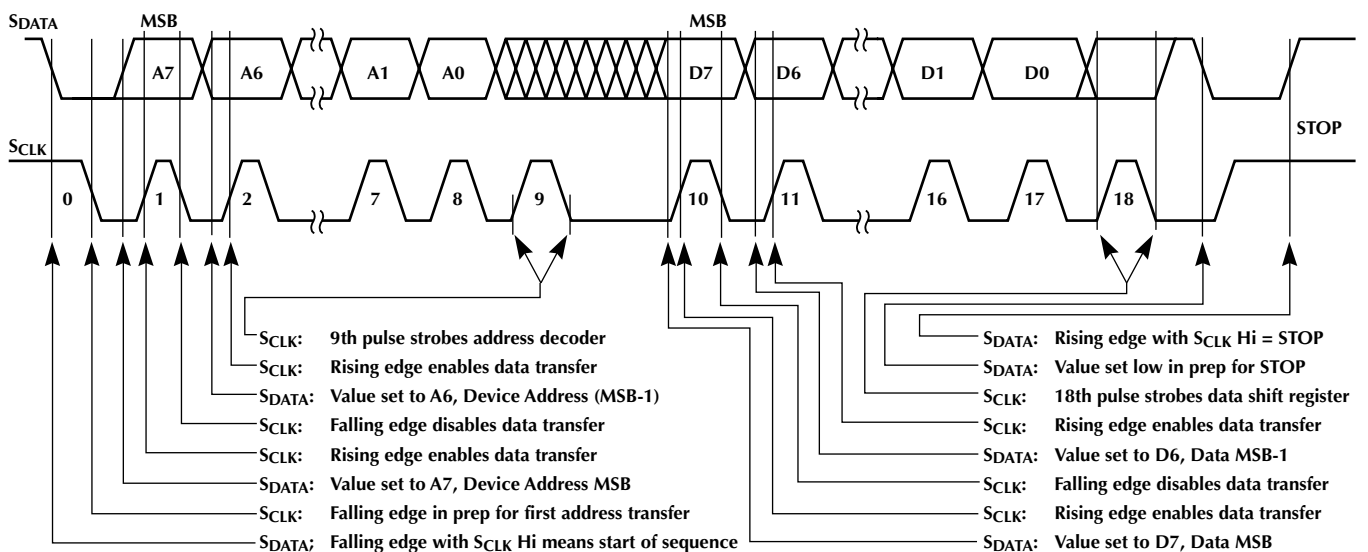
SDATA MSB A7 A6 A1 A0 MSB D7 D6 D1 D0

SCLK 0 1 2 7 8 9 10 11 16 17 18 STOP

SCLK: 9th pulse strobes address decoder
SCLK: Rising edge enables data transfer
SDATA: Value set to A6, Device Address (MSB-1)
SCLK: Falling edge disables data transfer
SCLK: Rising edge enables data transfer
SDATA: Value set to A7, Device Address MSB
SCLK: Falling edge in prep for first address transfer
SDATA; Falling edge with SCLK Hi means start of sequence

SDATA: Rising edge with SCLK Hi = STOP
SDATA: Value set low in prep for STOP
SCLK: 18th pulse strobes data shift register
SCLK: Rising edge enables data transfer
SDATA: Value set to D6, Data MSB-1
SCLK: Falling edge disables data transfer
SCLK: Rising edge enables data transfer
SDATA: Value set to D7, Data MSB